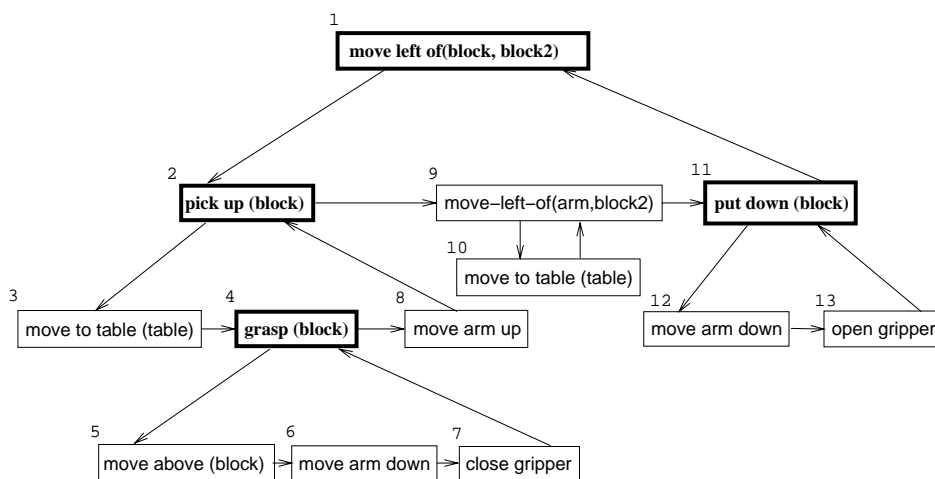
1
move left of(block, block2)

2
pick up (block)

9
move−left−of(arm,block2)

11
put down (block)

10
move to table (table)

3
move to table (table)

4
grasp (block)

8
move arm up

12
move arm down

13
open gripper

5
move above (block)

6
move arm down

7
close gripper